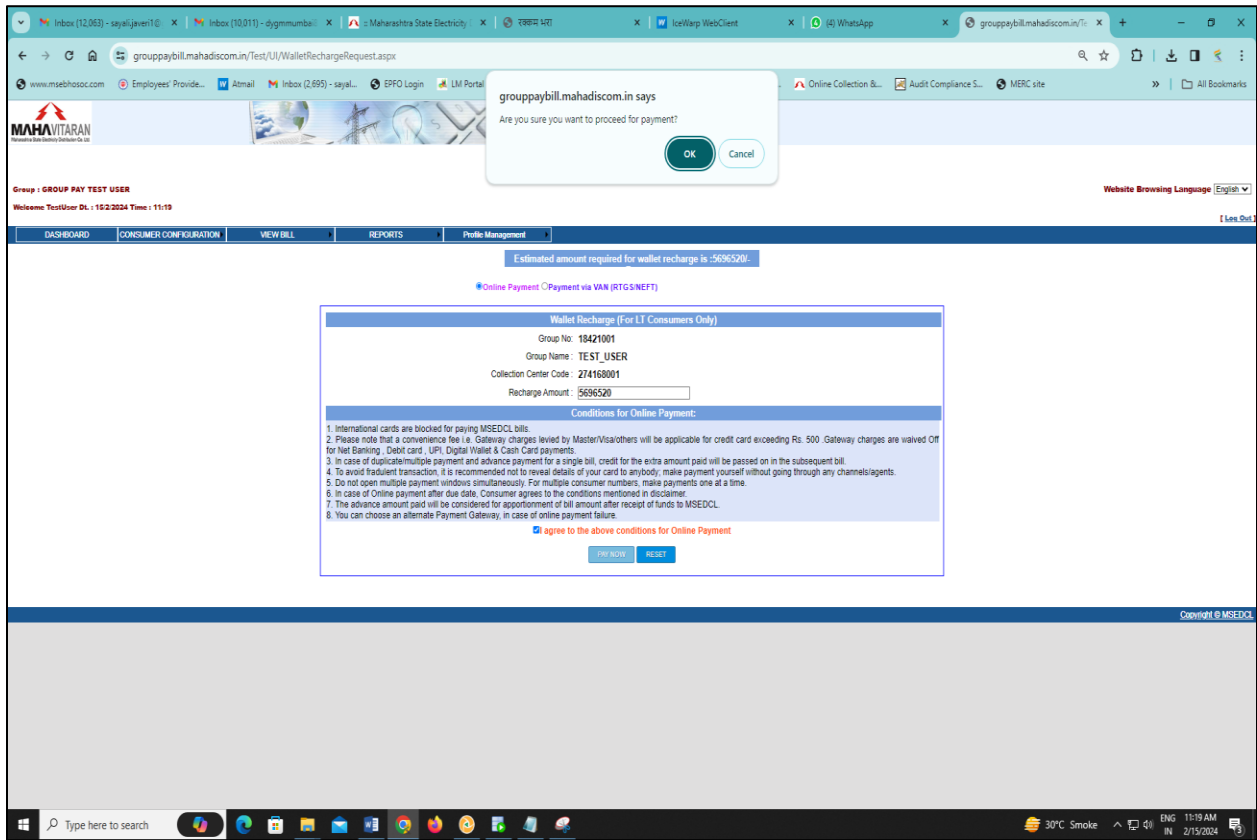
Inbox (12,063) - sayali.javeri1@ | Inbox (10,011) - dygmmumbai | :: Maharashtra State Electricity | रक्कम भरा | IceWarp WebClient | (4) WhatsApp | grouppaybill.mahadiscom.in/Te

grouppaybill.mahadiscom.in/Test/UI/WalletRechargeRequest.aspx

www.msebhosoc.com | Employees' Provide... | Atmail | Inbox (2,695) - sayal... | EPFO Login | LM Portal | Online Collection &... | Audit Compliance S... | MERC site | All Bookmarks

MAHAVITARAN
Maharashtra State Electricity Distribution Co. Ltd.

grouppaybill.mahadiscom.in says
Are you sure you want to proceed for payment?
OK Cancel

Group : GROUP PAY TEST USER
Welcome TestUser Dt. : 15/2/2024 Time : 11:19

Website Browsing Language English

[ Log Out ]

DASHBOARD | CONSUMER CONFIGURATION | VIEW BILL | REPORTS | Profile Management

Estimated amount required for wallet recharge is :5696520/-

Online Payment Payment via VAN (RTGS/NEFT)

Wallet Recharge (For LT Consumers Only)

Group No: 18421001
Group Name : TEST_USER
Collection Center Code : 274168001
Recharge Amount : 5696520

Conditions for Online Payment:

1. International cards are blocked for paying MSEDCL bills.
2. Please note that a convenience fee i.e. Gateway charges levied by Master/Visa/others will be applicable for credit card exceeding Rs. 500 .Gateway charges are waived Off for Net Banking , Debit card , UPI, Digital Wallet & Cash Card payments.
3. In case of duplicate/multiple payment and advance payment for a single bill, credit for the extra amount paid will be passed on in the subsequent bill.
4. To avoid fradulent transaction, it is recommended not to reveal details of your card to anybody; make payment yourself without going through any channels/agents.
5. Do not open multiple payment windows simultaneously. For multiple consumer numbers, make payments one at a time.
6. In case of Online payment after due date, Consumer agrees to the conditions mentioned in disclaimer.
7. The advance amount paid will be considered for apportionment of bill amount after receipt of funds to MSEDCL.
8. You can choose an alternate Payment Gateway, in case of online payment failure.

I agree to the above conditions for Online Payment

PAY NOW RESET

Copyright © MSEDCL

Type here to search

30°C Smoke ENG IN 11:19 AM 2/15/2024